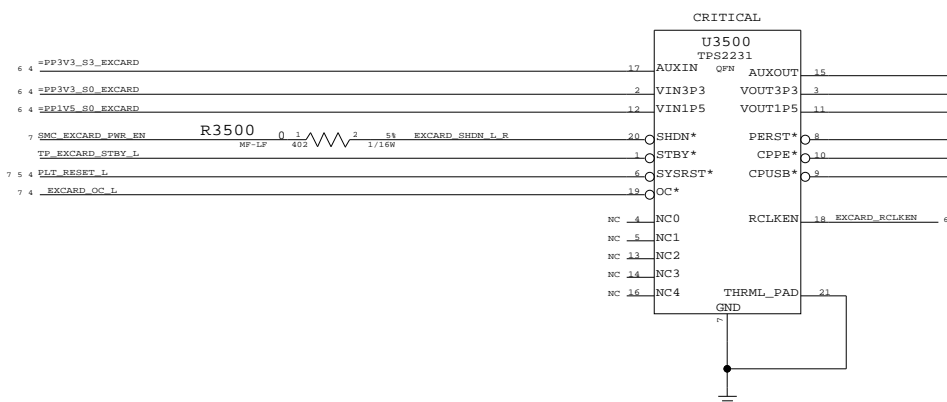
CRITICAL

U3500
TPS2231
QFN

6 4 =PP3V3_S3_EXCARD 17 AUXIN
6 4 =PP3V3_S0_EXCARD 2 VIN3P3
6 4 =PP1V5_S0_EXCARD 12 VIN1P5
7 SMC_EXCARD_PWR_EN
R3500
0 1 402 2 5% 1/16W MF-LF
EXCARD_SHDN_L_R 20 SHDN*
TP_EXCARD_STBY_L 1 STBY*
7 5 4 PLT_RESET_L 6 SYSRST*
7 4 EXCARD_OC_L 19 OC*

NC 4 NC0
NC 5 NC1
NC 13 NC2
NC 14 NC3
NC 16 NC4

AUXOUT 15
VOUT3P3 3
VOUT1P5 11
PERST* 8
CPPE* 10
CPUSB* 9
RCLKEN 18 EXCARD_RCLKEN 6
THRML_PAD 21
GND
7